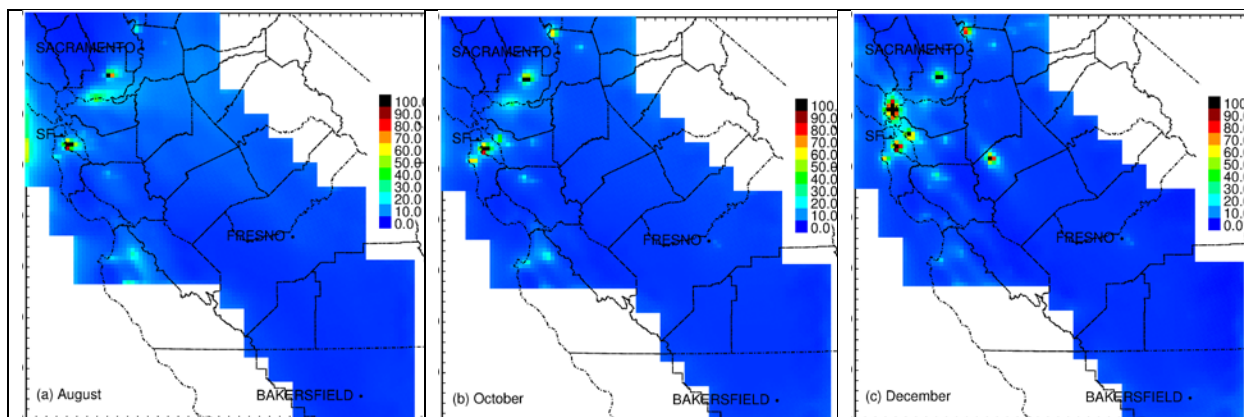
SACRAMENTO
SF
FRESNO
BAKERSFIELD
(a) August
100.
90.0
80.0
70.0
60.0
50.0
40.0
30.0
20.0
10.0
0.0

SACRAMENTO
SF
FRESNO
BAKERSFIELD
(b) October
100.
90.0
80.0
70.0
60.0
50.0
40.0
30.0
20.0
10.0
0.0

SACRAMENTO
SF
FRESNO
BAKERSFIELD
(c) December
100.
90.0
80.0
70.0
60.0
50.0
40.0
30.0
20.0
10.0
0.0